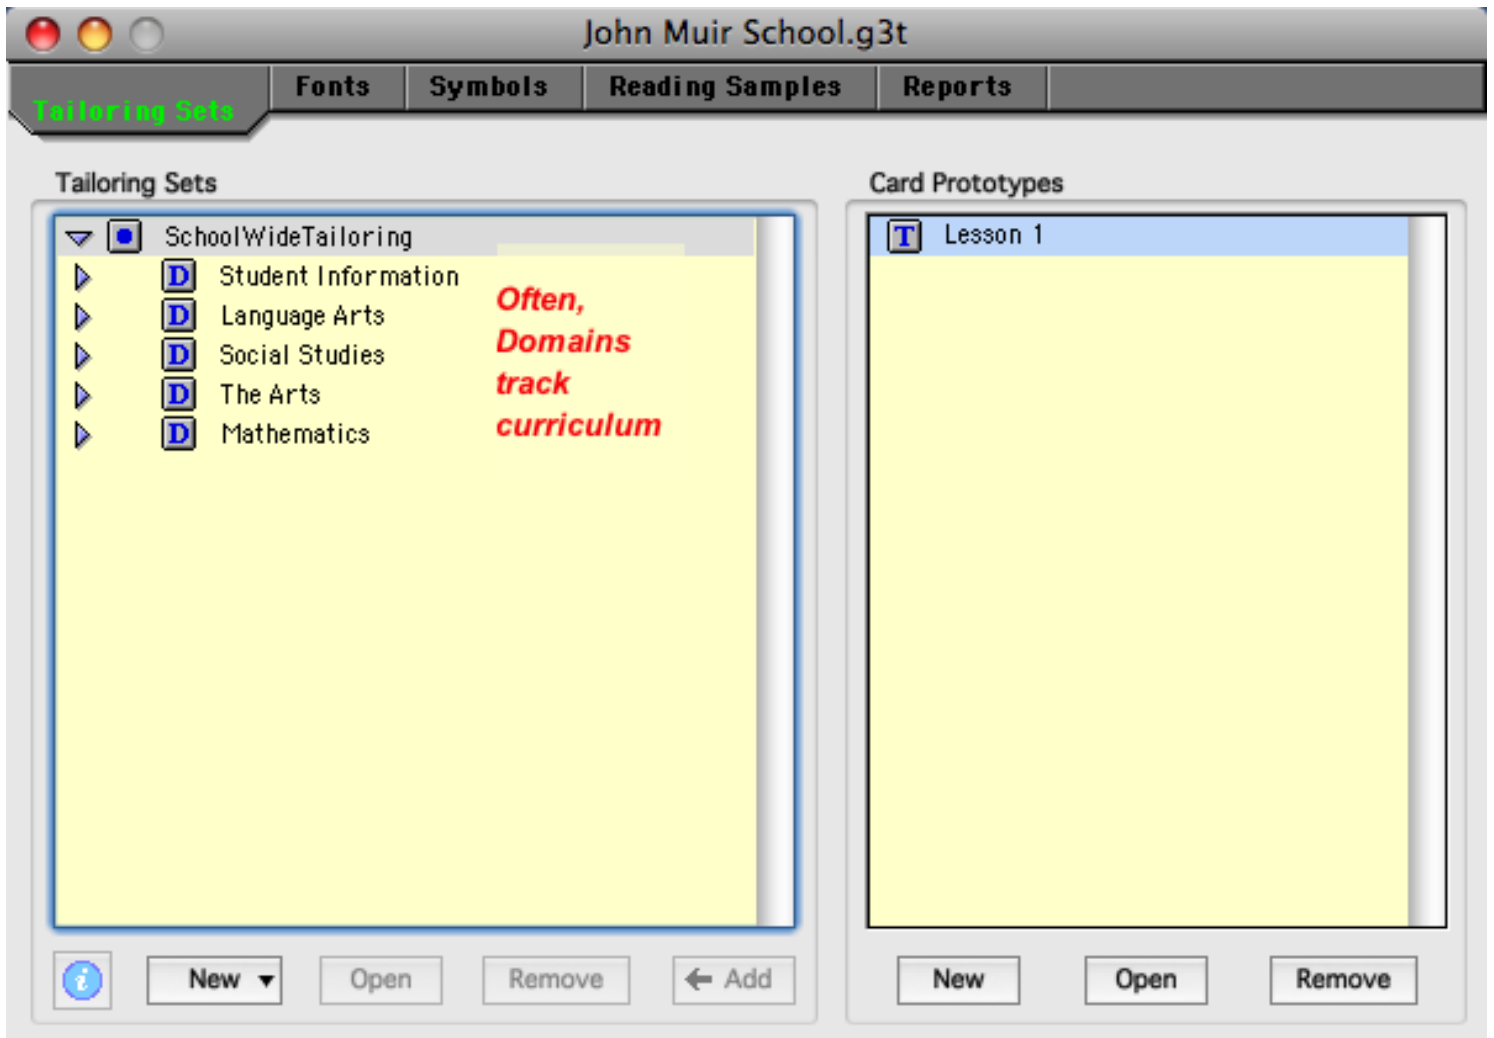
John Muir School.g3t

Tailoring Sets | Fonts | Symbols | Reading Samples | Reports

Tailoring Sets

SchoolWideTailoring
D Student Information
D Language Arts
D Social Studies
D The Arts
D Mathematics

Often, Domains track curriculum

i
New
Open
Remove
Add

Card Prototypes

T Lesson 1

New
Open
Remove